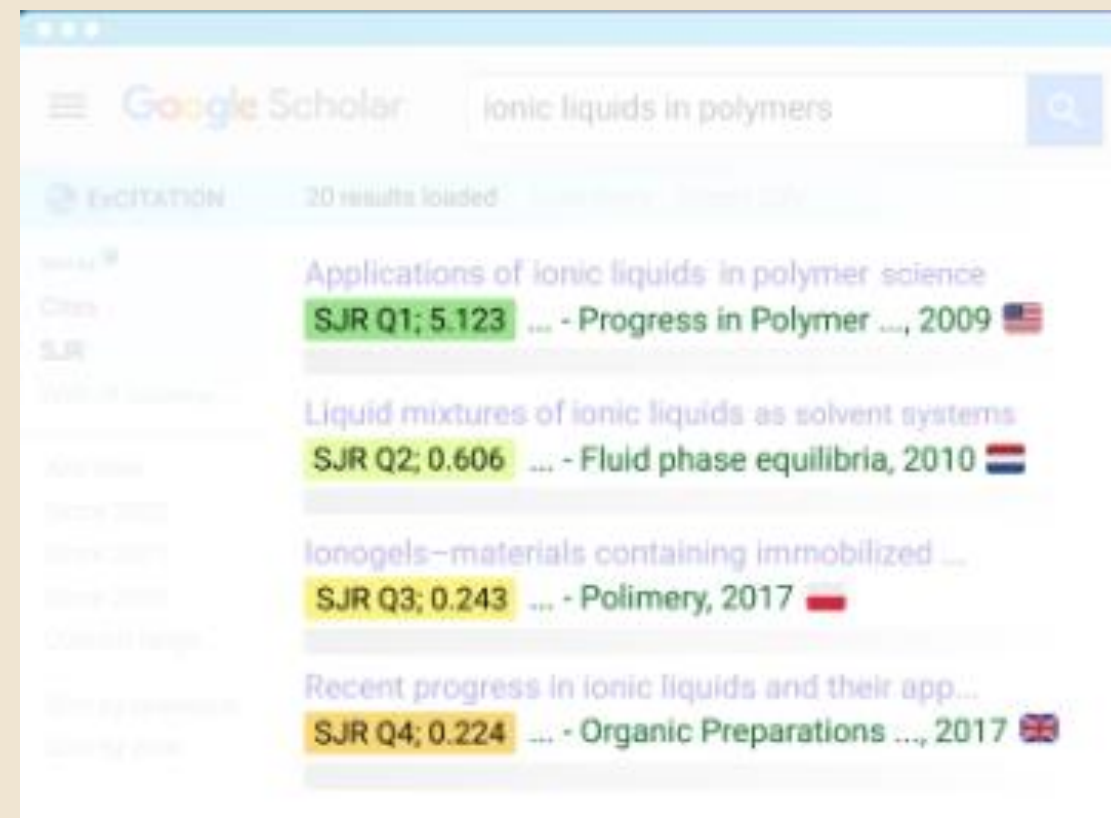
Google Scholar

ionic liquids in polymers

EXCITATION

20 results loaded

Sort by
Cites
SJR
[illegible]

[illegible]
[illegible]
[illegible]
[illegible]
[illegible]

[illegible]
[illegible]

Applications of ionic liquids in polymer science
SJR Q1; 5.123 ... - Progress in Polymer ..., 2009

Liquid mixtures of ionic liquids as solvent systems
SJR Q2; 0.606 ... - Fluid phase equilibria, 2010

Ionogels–materials containing immobilized ...
SJR Q3; 0.243 ... - Polimery, 2017

Recent progress in ionic liquids and their app...
SJR Q4; 0.224 ... - Organic Preparations ..., 2017